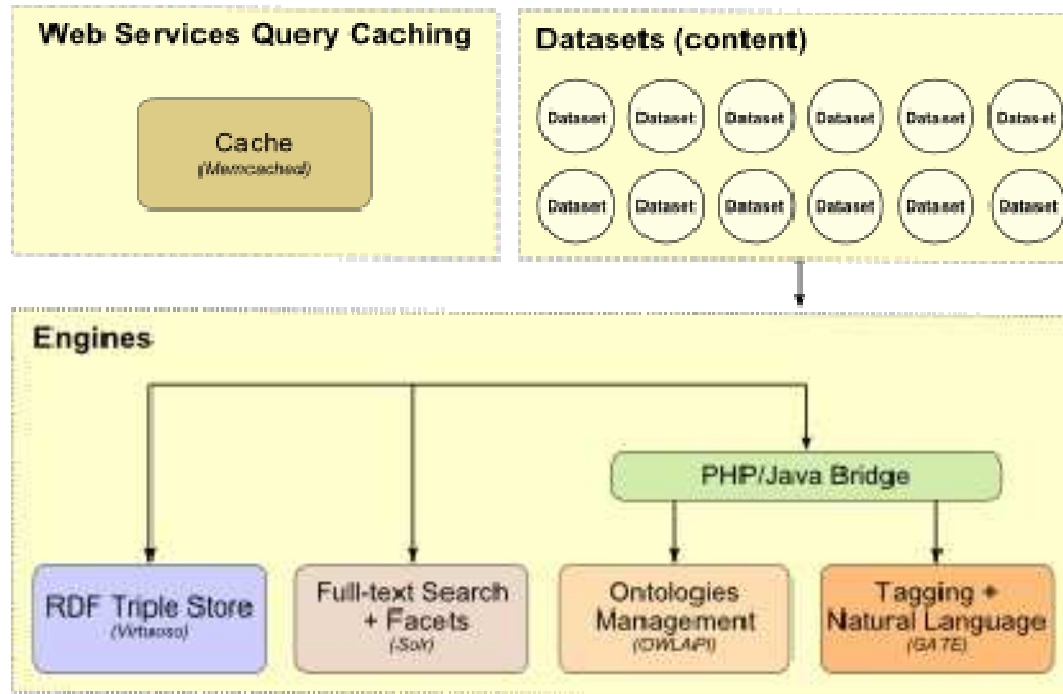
Web Services Query Caching

Cache
(Memcached)

Datasets (content)

Dataset Dataset Dataset Dataset Dataset Dataset

Dataset Dataset Dataset Dataset Dataset Dataset

Engines

PHP/Java Bridge

RDF Triple Store
(Virtuoso)

Full-text Search + Facets
(Solr)

Ontologies Management
(OWLAPI)

Tagging + Natural Language
(GATE)